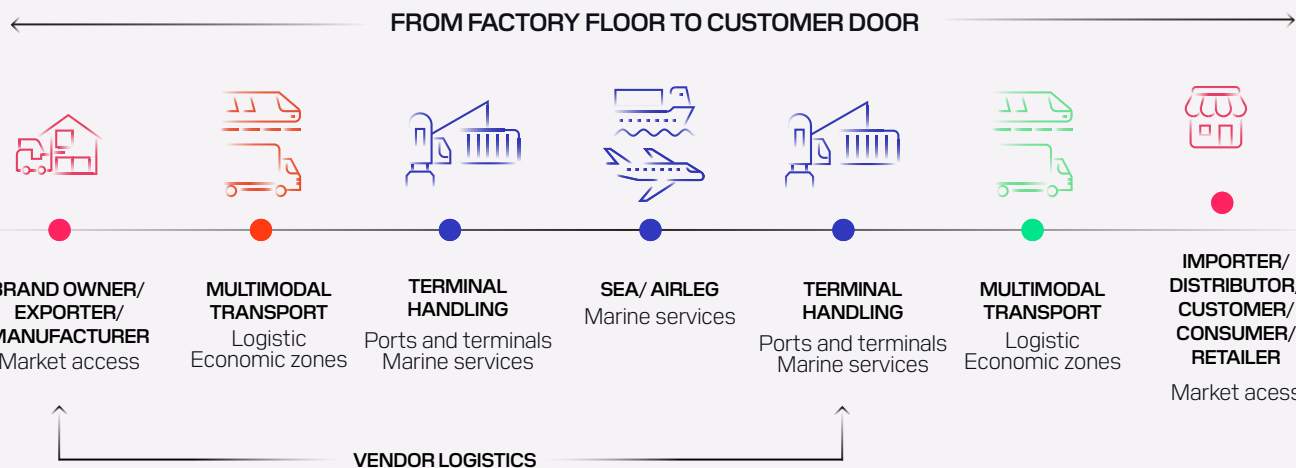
FROM FACTORY FLOOR TO CUSTOMER DOOR

BRAND OWNER/ EXPORTER/ MANUFACTURER
Market access

MULTIMODAL TRANSPORT
Logistic
Economic zones

TERMINAL HANDLING
Ports and terminals
Marine services

SEA/ AIRLEG
Marine services

TERMINAL HANDLING
Ports and terminals
Marine services

MULTIMODAL TRANSPORT
Logistic
Economic zones

IMPORTER/ DISTRIBUTOR/ CUSTOMER/ CONSUMER/ RETAILER
Market acess

VENDOR LOGISTICS